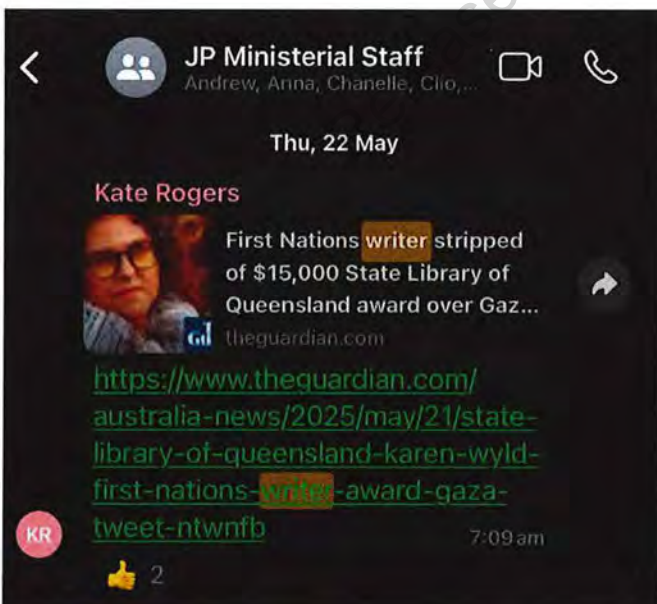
JP Ministerial Staff
Andrew, Anna, Chanelle, Clio,...

Thu, 22 May

Kate Rogers

First Nations writer stripped of $15,000 State Library of Queensland award over Gaz...
theguardian.com

https://www.theguardian.com/australia-news/2025/may/21/state-library-of-queensland-karen-wyld-first-nations-writer-award-gaza-tweet-ntwnfb

KR

7:09 am

👍 2